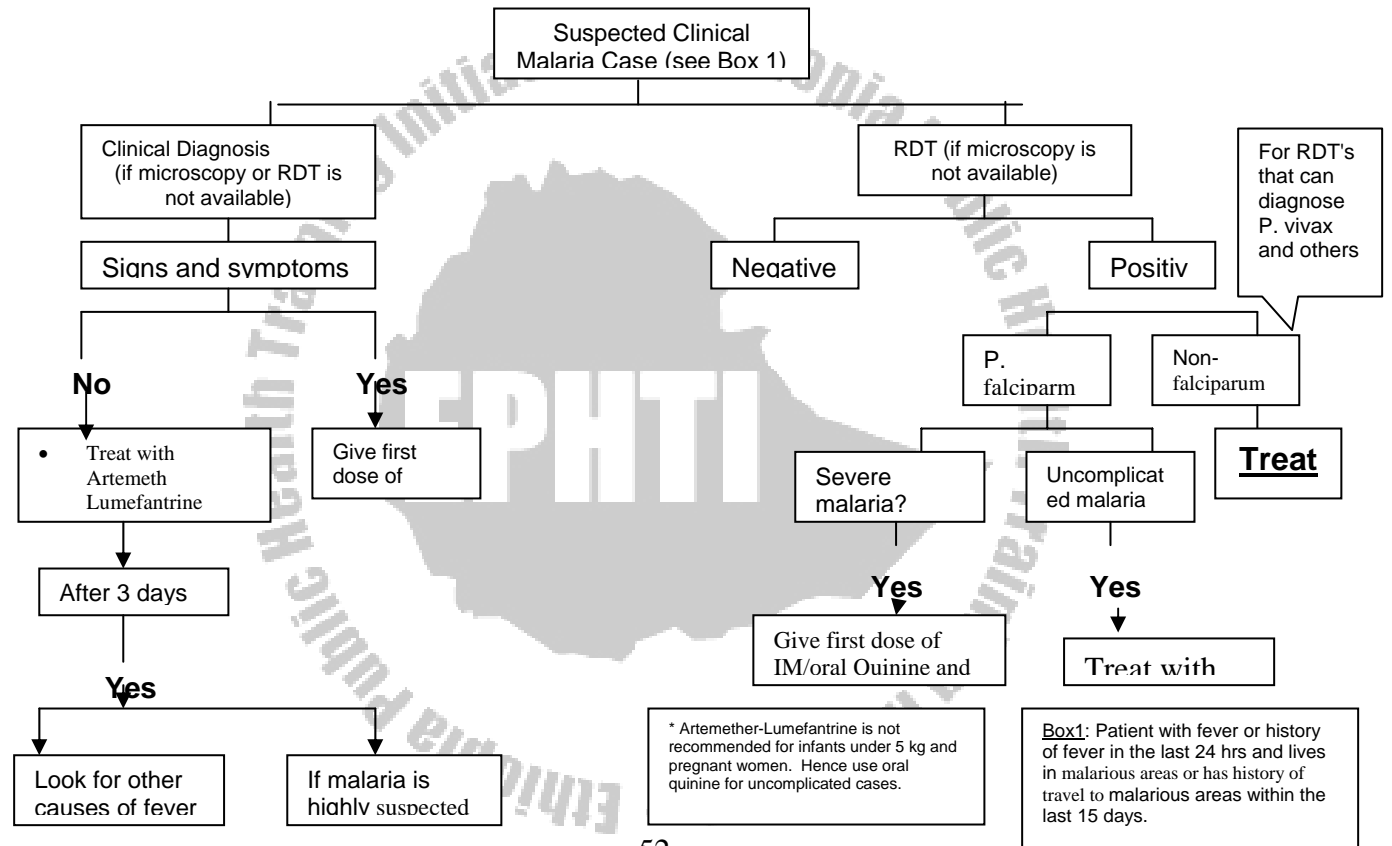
Suspected Clinical Malaria Case (see Box 1)

Clinical Diagnosis (if microscopy or RDT is not available)

Signs and symptoms

No

Yes

• Treat with Artemeth Lumefantrine

Give first dose of

After 3 days

Yes

Look for other causes of fever

If malaria is highly suspected

RDT (if microscopy is not available)

For RDT's that can diagnose P. vivax and others

Negative

Positiv

P. falciparm

Non-falciparum

Treat

Severe malaria?

Uncomplicated malaria

Yes

Yes

Give first dose of IM/oral Quinine and

Treat with

* Artemether-Lumefantrine is not recommended for infants under 5 kg and pregnant women. Hence use oral quinine for uncomplicated cases.

Box1: Patient with fever or history of fever in the last 24 hrs and lives in malarious areas or has history of travel to malarious areas within the last 15 days.

EPHTI

Ethiopia Public Health Training Initiative

52